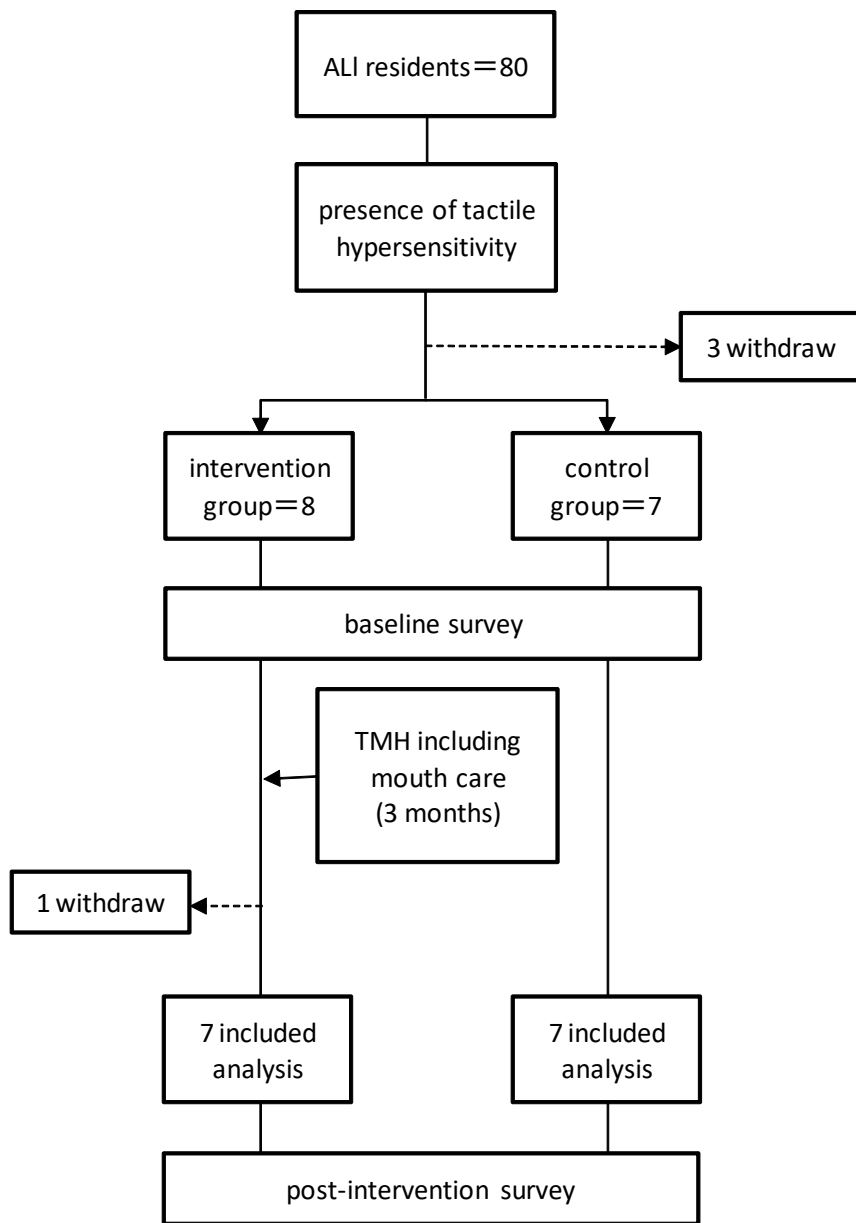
ALl residents＝80

presence of tactile hypersensitivity

3 withdraw

intervention group＝8

control group＝7

baseline survey

TMH including mouth care (3 months)

1 withdraw

7 included analysis

7 included analysis

post-intervention survey